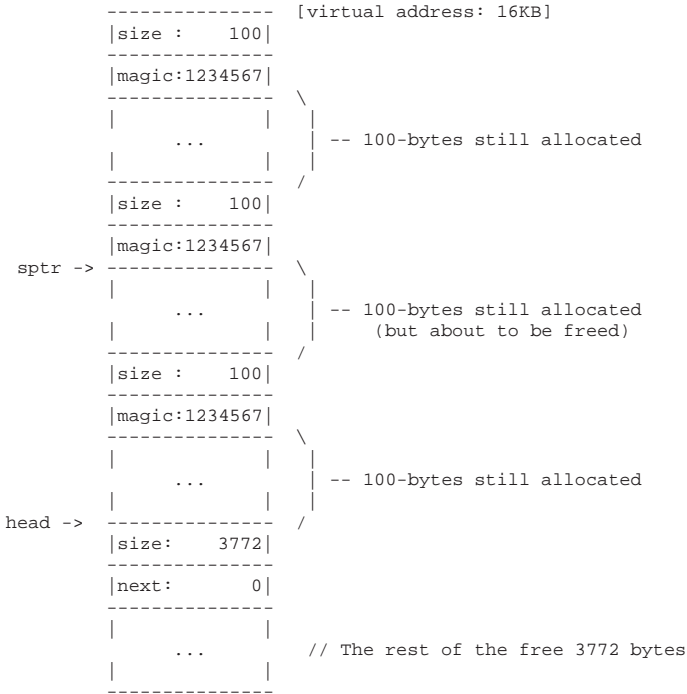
-------------- [virtual address: 16KB]
|size : 100|
|magic:1234567|
...
-- 100-bytes still allocated
|size : 100|
|magic:1234567|
sptr ->
...
-- 100-bytes still allocated (but about to be freed)
|size : 100|
|magic:1234567|
...
-- 100-bytes still allocated
head ->
|size: 3772|
|next: 0|
...
// The rest of the free 3772 bytes